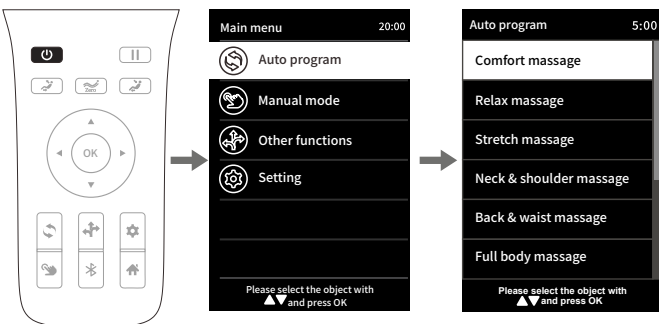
OK

Main menu 20:00

Auto program

Manual mode

Other functions

Setting

Please select the object with ▲▼ and press OK

Auto program 5:00

Comfort massage

Relax massage

Stretch massage

Neck & shoulder massage

Back & waist massage

Full body massage

Please select the object with ▲▼ and press OK